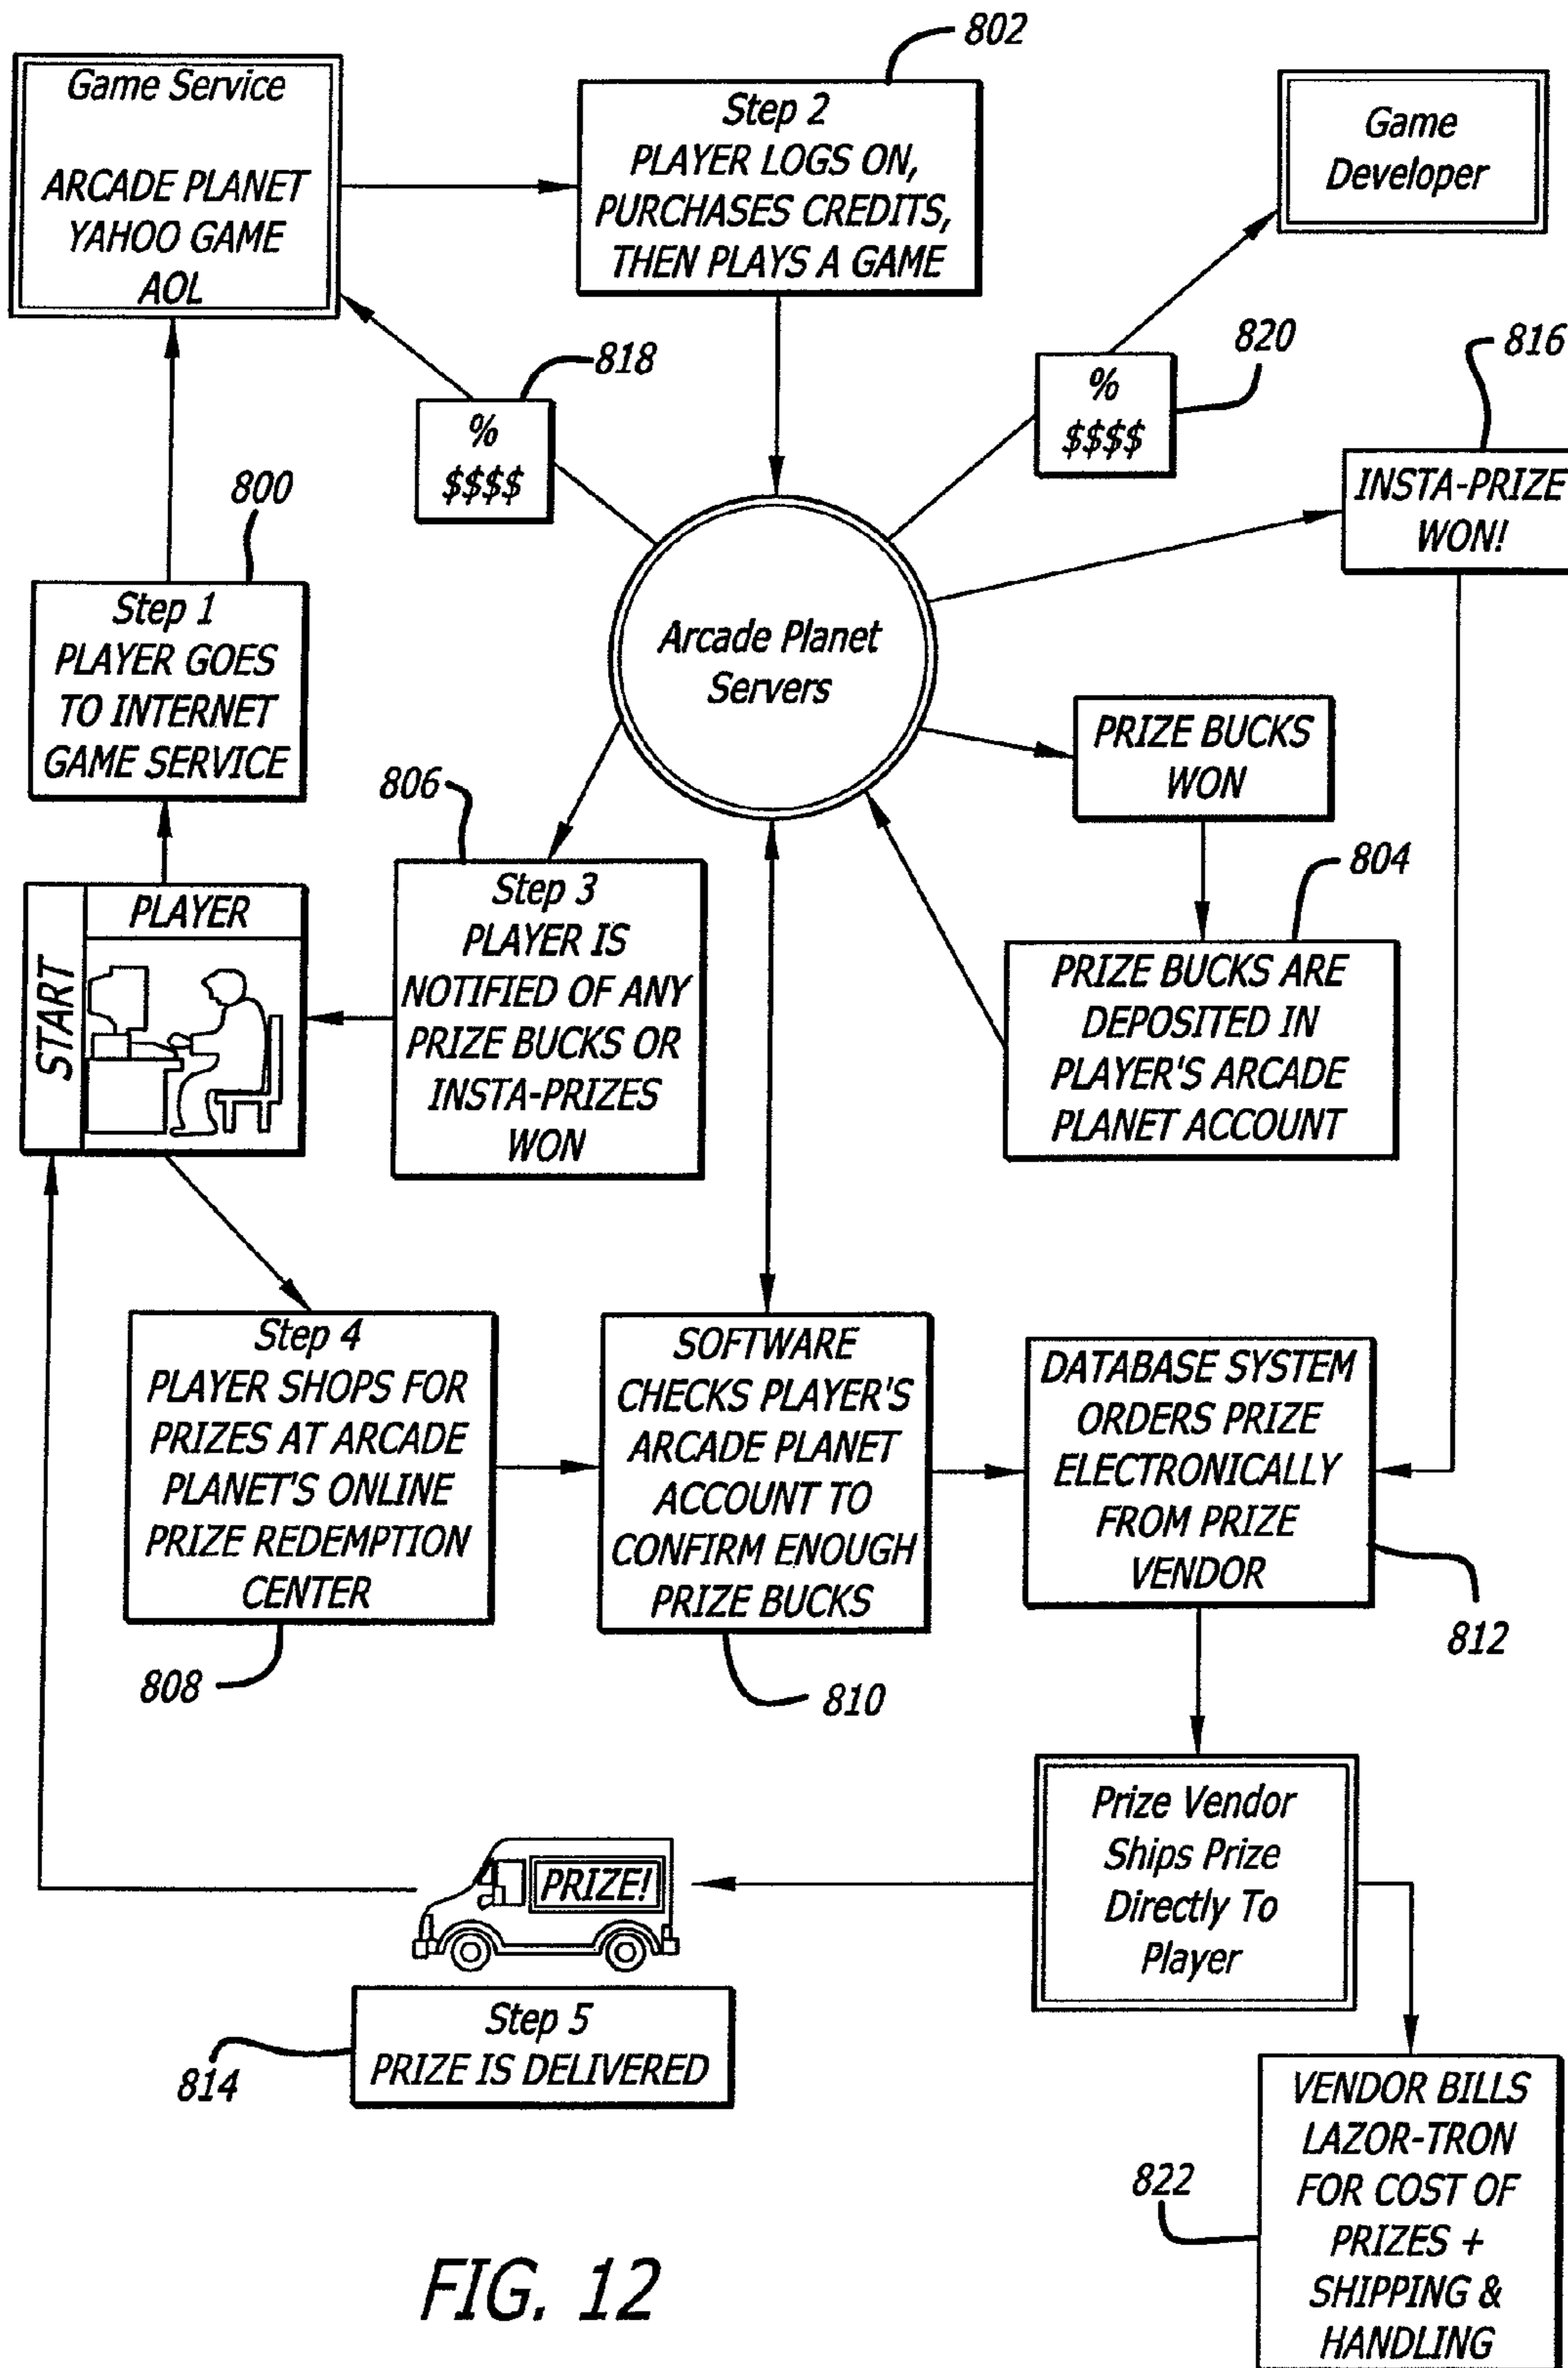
802

Game Service

ARCADE PLANET
YAHOO GAME
AOL

Step 2
PLAYER LOGS ON, PURCHASES CREDITS, THEN PLAYS A GAME

Game Developer

820

816

818

%
$$$$

%
$$$$

INSTA-PRIZE WON!

800

Step 1
PLAYER GOES TO INTERNET GAME SERVICE

Arcade Planet Servers

PRIZE BUCKS WON

806

804

START

PLAYER

Step 3
PLAYER IS NOTIFIED OF ANY PRIZE BUCKS OR INSTA-PRIZES WON

PRIZE BUCKS ARE DEPOSITED IN PLAYER'S ARCADE PLANET ACCOUNT

Step 4
PLAYER SHOPS FOR PRIZES AT ARCADE PLANET'S ONLINE PRIZE REDEMPTION CENTER

SOFTWARE CHECKS PLAYER'S ARCADE PLANET ACCOUNT TO CONFIRM ENOUGH PRIZE BUCKS

DATABASE SYSTEM ORDERS PRIZE ELECTRONICALLY FROM PRIZE VENDOR

808

810

812

PRIZE!

Prize Vendor Ships Prize Directly To Player

Step 5
PRIZE IS DELIVERED

814

822

VENDOR BILLS LAZOR-TRON FOR COST OF PRIZES + SHIPPING & HANDLING

FIG. 12